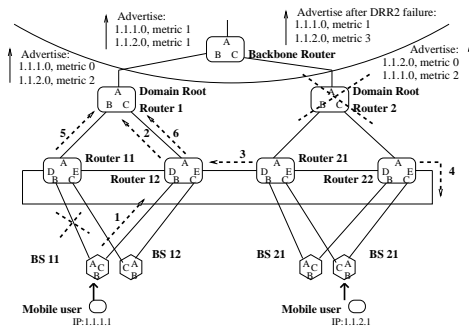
Advertise:
1.1.1.0, metric 1
1.1.2.0, metric 1

Advertise after DRR2 failure:
1.1.1.0, metric 1
1.1.2.0, metric 3

Advertise:
1.1.1.0, metric 0
1.1.2.0, metric 2

A
B C
Backbone Router

Advertise:
1.1.2.0, metric 0
1.1.1.0, metric 2

A
B C
Domain Root
Router 1

A
B C
Domain Root
Router 2

5
2
6
3
4
1

A
D E
B C
Router 11

A
D E
B C
Router 12

A
D E
B C
Router 21

A
D E
B C
Router 22

BS 11
A C
B

C A
B
BS 12

A C
B
BS 21

C A
B
BS 21

Mobile user
IP:1.1.1.1

Mobile user
IP:1.1.2.1